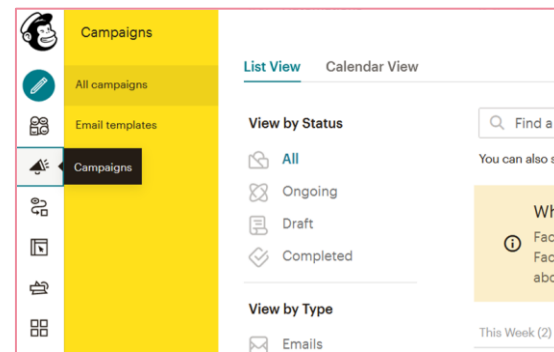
Campaigns

All campaigns

Email templates

Campaigns

List View

Calendar View

View by Status

All

Ongoing

Draft

Completed

View by Type

Emails

Find a

You can also s

Wh

Fac

Fac

abo

This Week (2)